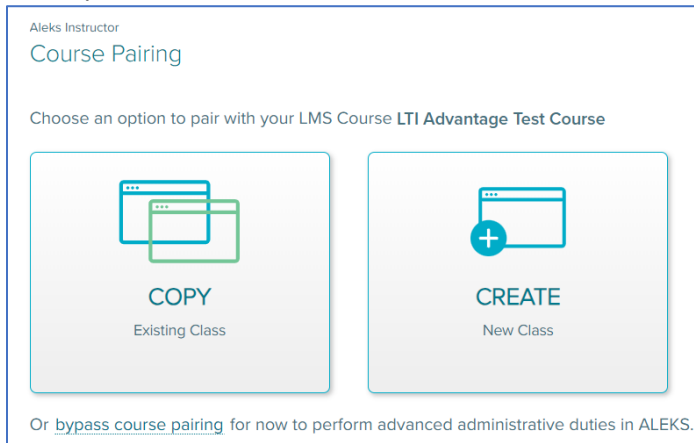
Aleks Instructor
Course Pairing

Choose an option to pair with your LMS Course **LTI Advantage Test Course**

COPY
Existing Class

CREATE
New Class

Or bypass course pairing for now to perform advanced administrative duties in ALEKS.